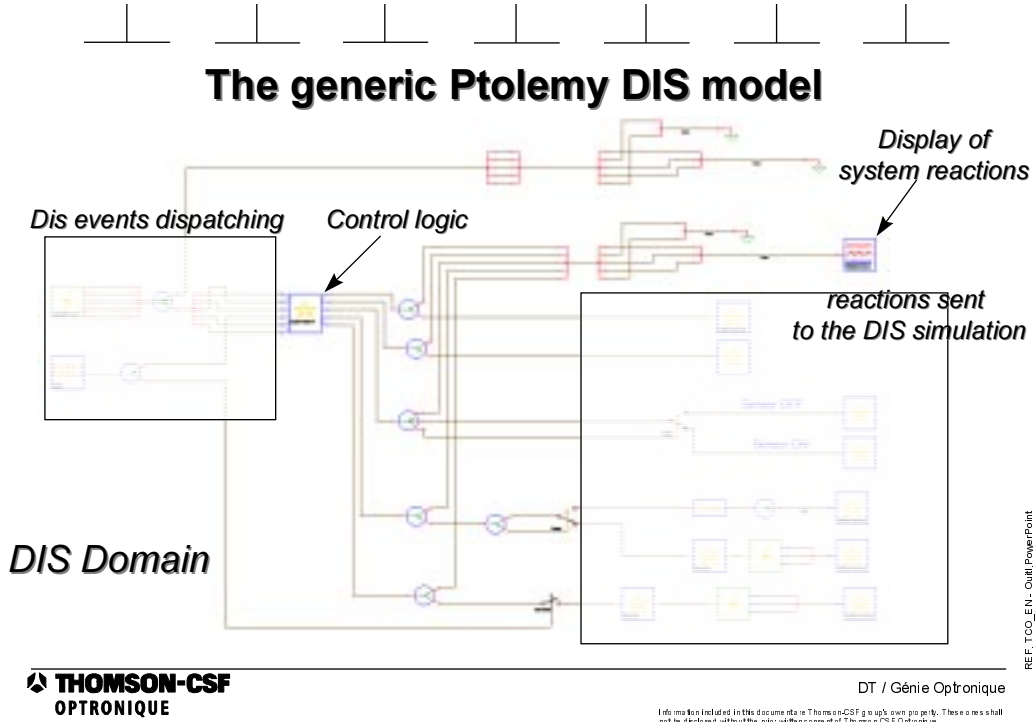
The generic Ptolemy DIS model

Display of system reactions

Dis events dispatching

Control logic

reactions sent to the DIS simulation

Sensor OFF

Sensor ON

DIS Domain

THOMSON-CSF OPTRONIQUE

DT / Génie Optronique

Information included in this document are Thomson-CSF group's own property. These ones shall not be disclosed without the prior written consent of Thomson-CSF Optronique.

REF_TCO_EN - Outil PowerPoint